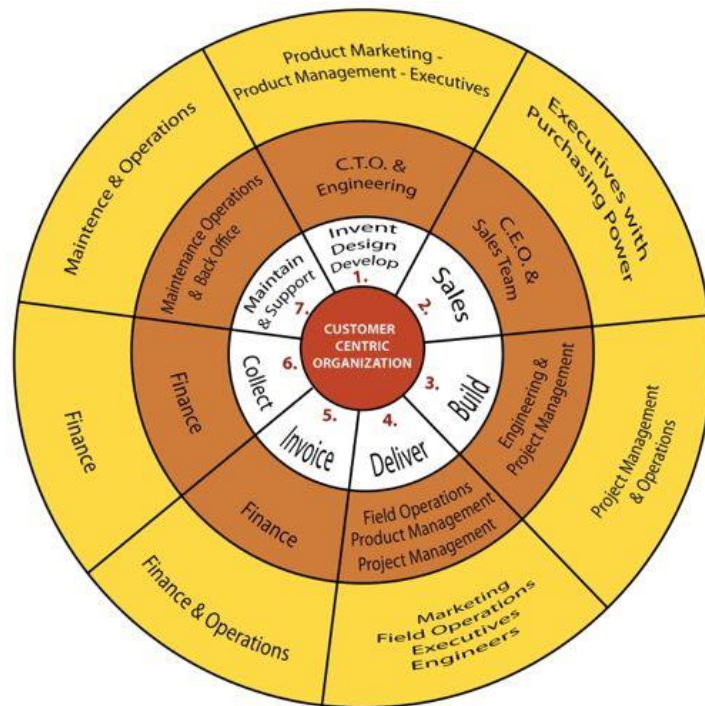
Product Marketing - Product Management - Executives

Executives with Purchasing power

Project Management & Operations

Marketing Field Operations Executives Engineers

Finance & Operations

Finance

Maintence & Operations

C.T.O. & Engineering

C.E.O. & Sales Team

Engineering & Project Management

Field Operations Product Management Project Management

Finance

Finance

Maintenance Operations & Back Office

Invent Design Develop 1.

Sales 2.

Build 3.

Deliver 4.

Invoice 5.

Collect 6.

Maintain & Support 7.

CUSTOMER CENTRIC ORGANIZATION